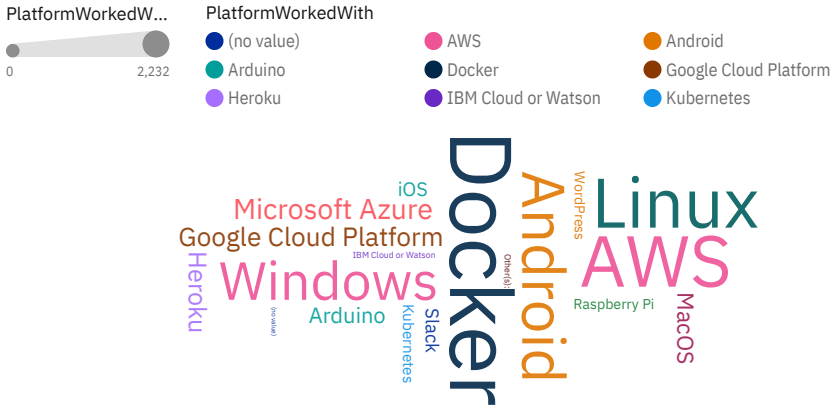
PlatformWorkedW...

0

2,232

PlatformWorkedWith

(no value)

AWS

Android

Arduino

Docker

Google Cloud Platform

Heroku

IBM Cloud or Watson

Kubernetes

iOS

Microsoft Azure

Google Cloud Platform

Heroku

Windows

IBM Cloud or Watson

(no value)

Arduino

Kubernetes

Slack

Docker

Other(s):

Android

WordPress

Linux

AWS

Raspberry Pi

MacOS